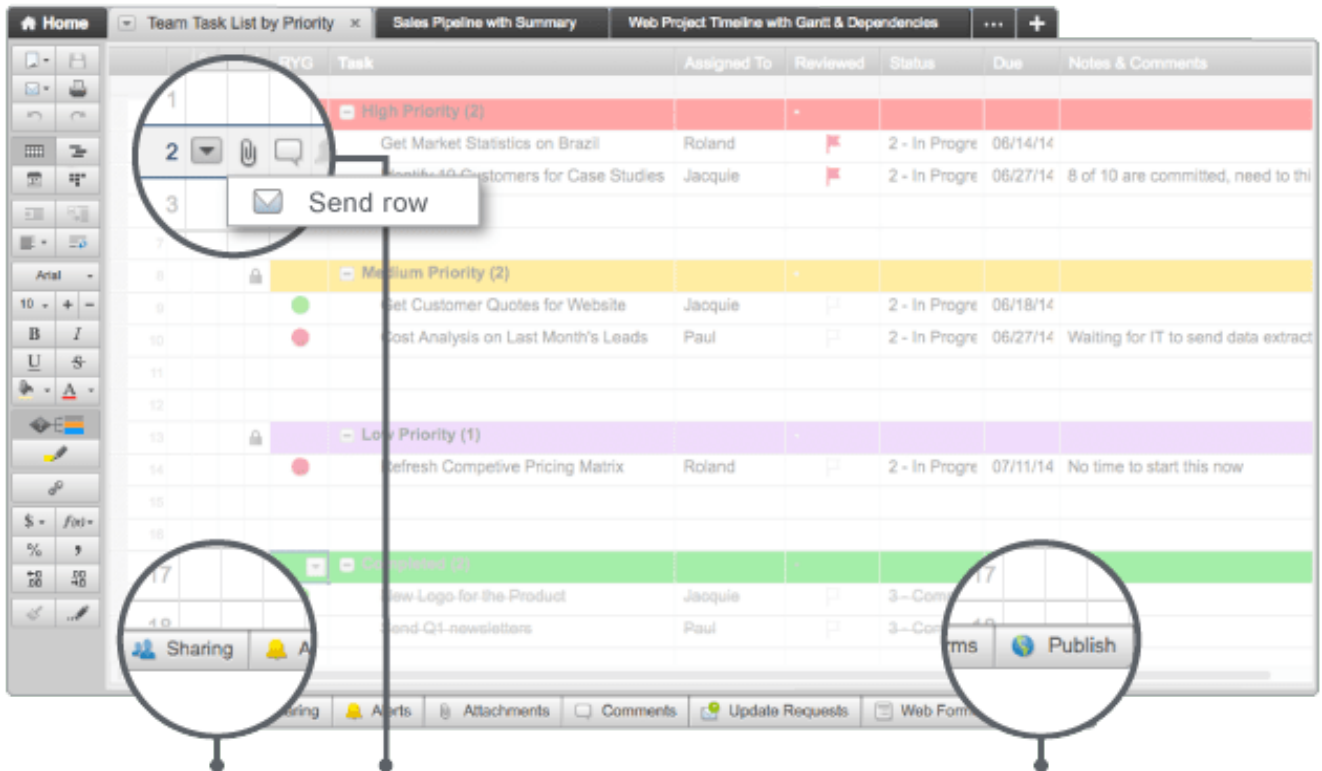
Home | Team Task List by Priority × | Sales Pipeline with Summary | Web Project Timeline with Gantt & Dependencies | ··· | +

Arial
10
B I
U S
$ f(x)
% ,

| | RYG | Task | Assigned To | Reviewed | Status | Due | Notes & Comments |
|---|---|---|---|---|---|---|---|
| 1 | | High Priority (2) | | | | | |
| 2 | | Get Market Statistics on Brazil | Roland | | 2 - In Progre | 06/14/14 | |
| | | Identify 10 Customers for Case Studies | Jacquie | | 2 - In Progre | 06/27/14 | 8 of 10 are committed, need to thi |
| 3 | | | | | | | |
| 7 | | | | | | | |
| 8 | | Medium Priority (2) | | | | | |
| 9 | | Get Customer Quotes for Website | Jacquie | | 2 - In Progre | 06/18/14 | |
| 10 | | Cost Analysis on Last Month's Leads | Paul | | 2 - In Progre | 06/27/14 | Waiting for IT to send data extract |
| 11 | | | | | | | |
| 12 | | | | | | | |
| 13 | | Low Priority (1) | | | | | |
| 14 | | Refresh Competive Pricing Matrix | Roland | | 2 - In Progre | 07/11/14 | No time to start this now |
| 15 | | | | | | | |
| 16 | | | | | | | |
| 17 | | Completed (2) | | | | | |
| 18 | | New Logo for the Product | Jacquie | | 3 - Comp | | |
| | | Send Q1 newsletters | Paul | | 3 - Comp | | |

Send row

Sharing | Alerts | Attachments | Comments | Update Requests | Web Forms | Publish